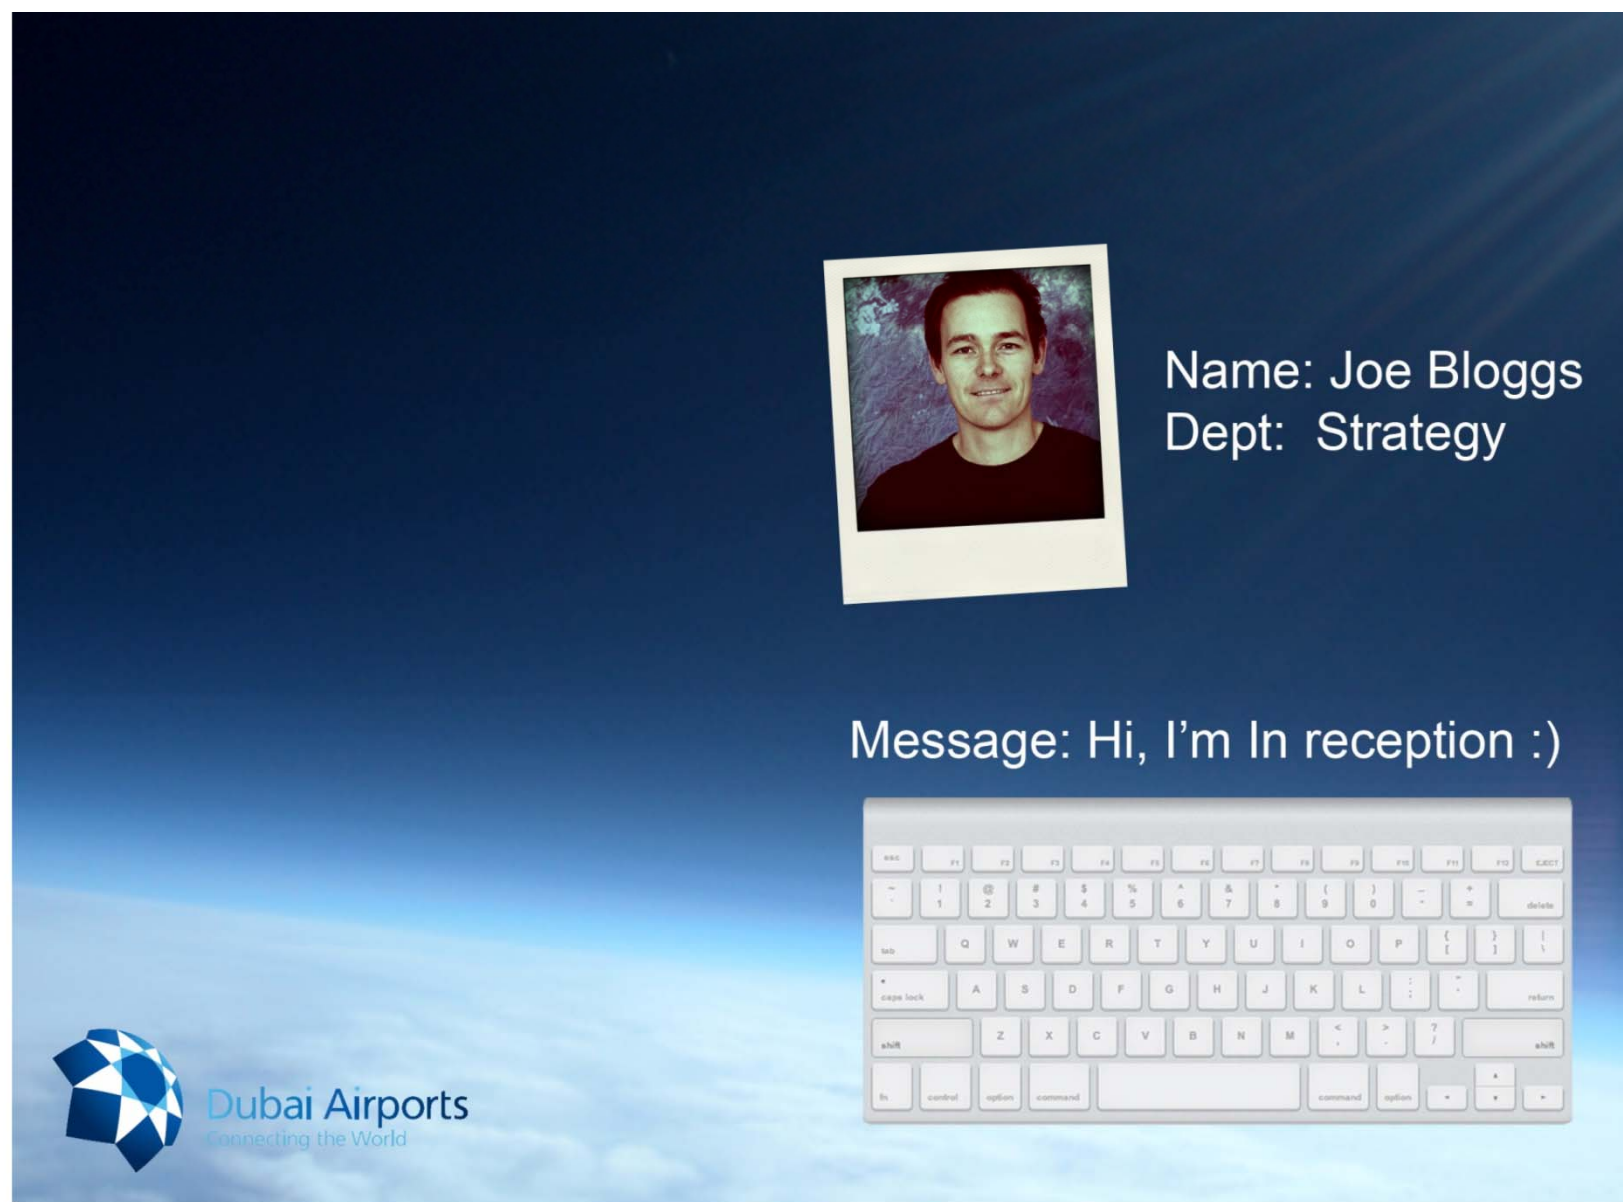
Name: Joe Bloggs
Dept: Strategy

Message: Hi, I'm In reception :)

esc F1 F2 F3 F4 F5 F6 F7 F8 F9 F10 F11 F12 EJECT
~ ` ! 1 @ 2 # 3 $ 4 % 5 ^ 6 & 7 * 8 ( 9 ) 0 _ - + = delete
tab Q W E R T Y U I O P { [ } ] | \
caps lock A S D F G H J K L : ; " ' return
shift Z X C V B N M < , > . ? / shift
fn control option command command option

Dubai Airports
Connecting the World